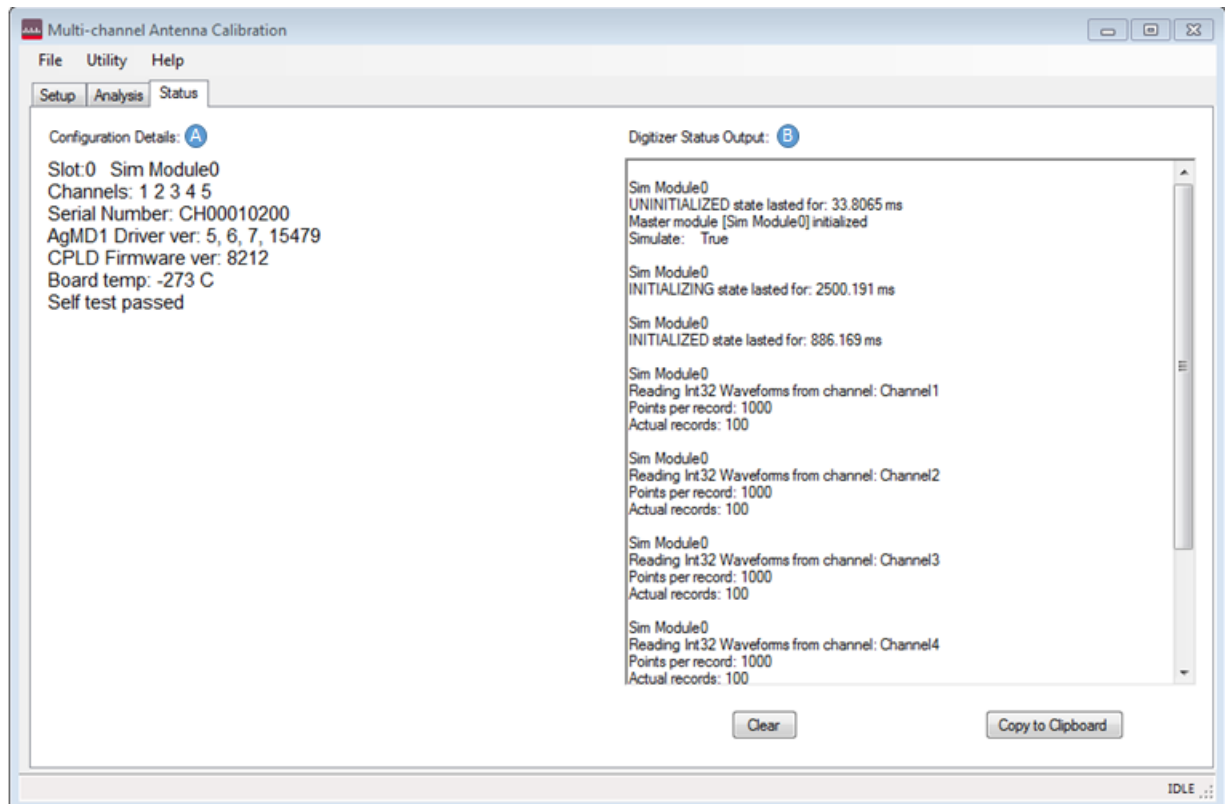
Multi-channel Antenna Calibration

File Utility Help

Setup Analysis Status

Configuration Details: A

Slot:0 Sim Module0
Channels: 1 2 3 4 5
Serial Number: CH00010200
AgMD1 Driver ver: 5, 6, 7, 15479
CPLD Firmware ver: 8212
Board temp: -273 C
Self test passed

Digitizer Status Output: B

Sim Module0
UNINITIALIZED state lasted for: 33.8065 ms
Master module [Sim Module0] initialized
Simulate: True

Sim Module0
INITIALIZING state lasted for: 2500.191 ms

Sim Module0
INITIALIZED state lasted for: 886.169 ms

Sim Module0
Reading Int32 Waveforms from channel: Channel1
Points per record: 1000
Actual records: 100

Sim Module0
Reading Int32 Waveforms from channel: Channel2
Points per record: 1000
Actual records: 100

Sim Module0
Reading Int32 Waveforms from channel: Channel3
Points per record: 1000
Actual records: 100

Sim Module0
Reading Int32 Waveforms from channel: Channel4
Points per record: 1000
Actual records: 100

Clear

Copy to Clipboard

IDLE